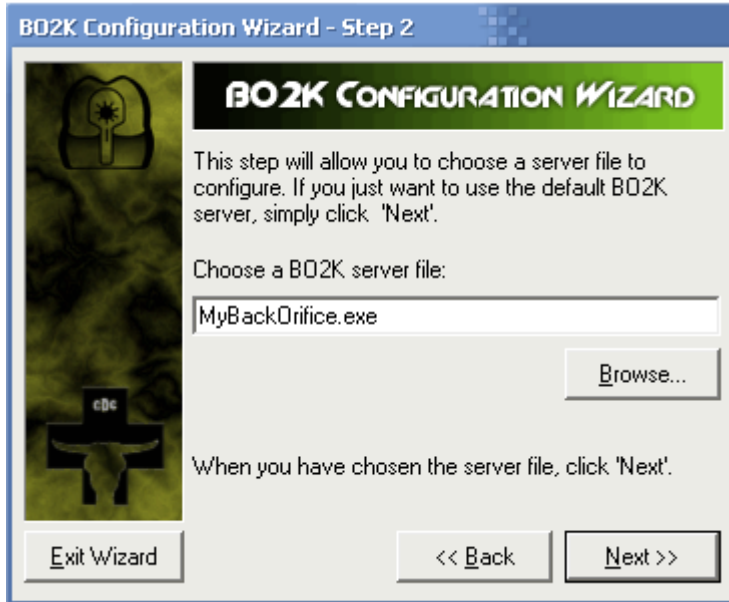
BO2K Configuration Wizard - Step 2

BO2K CONFIGURATION WIZARD

This step will allow you to choose a server file to configure. If you just want to use the default BO2K server, simply click 'Next'.

Choose a BO2K server file:

MyBackOrifice.exe

Browse...

cDc

When you have chosen the server file, click 'Next'.

Exit Wizard

<< Back

Next >>